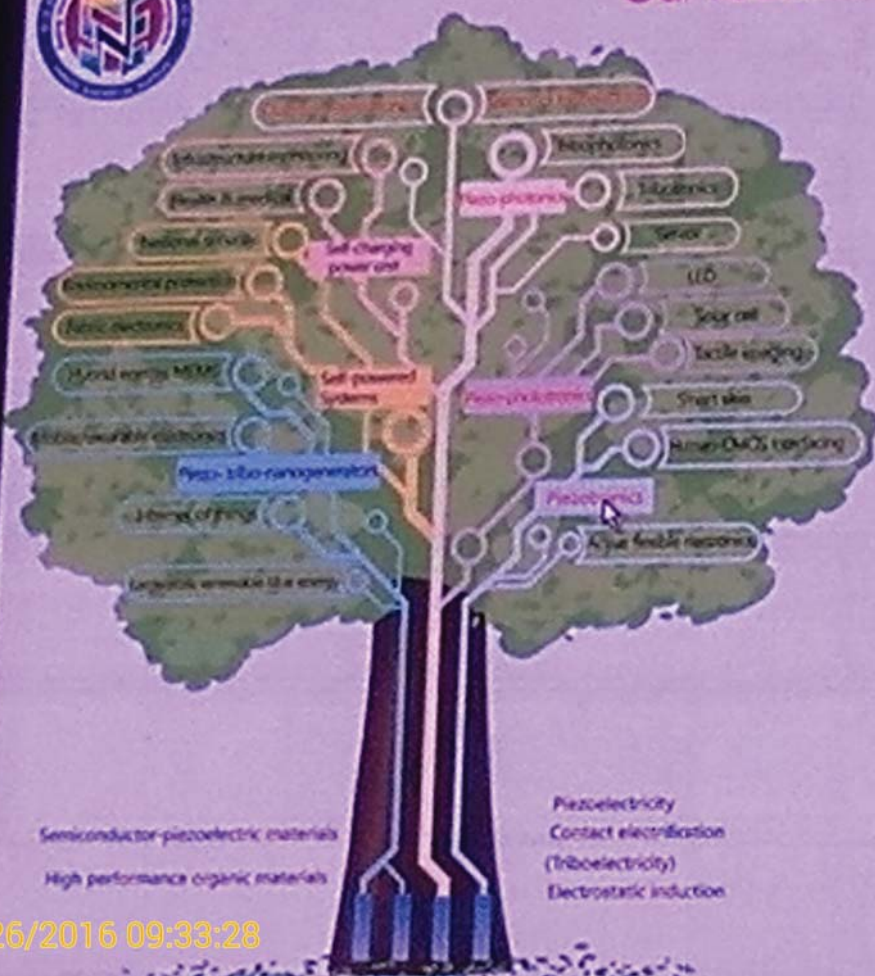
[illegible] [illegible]

Infrastructure monitoring

Biophotonics

Health & medical

Piezo-photonics

Tribotronics

National security

Self-charging power unit

Sensor

Environmental protection

LED

Fabric electronics

Solar cell

Tactile imaging

Hybrid energy MEMS

Self-powered systems

Piezo-phototronics

Smart skin

Mobile/wearable electronics

Human-CMOS interfacing

Piezo-tribo-nanogenerators

Piezotronics

Internet of things

Active flexible electronics

Large-scale renewable blue energy

Semiconductor-piezoelectric materials

High performance organic materials

Piezoelectricity

Contact electrification

(Triboelectricity)

Electrostatic induction

26/2016 09:33:28